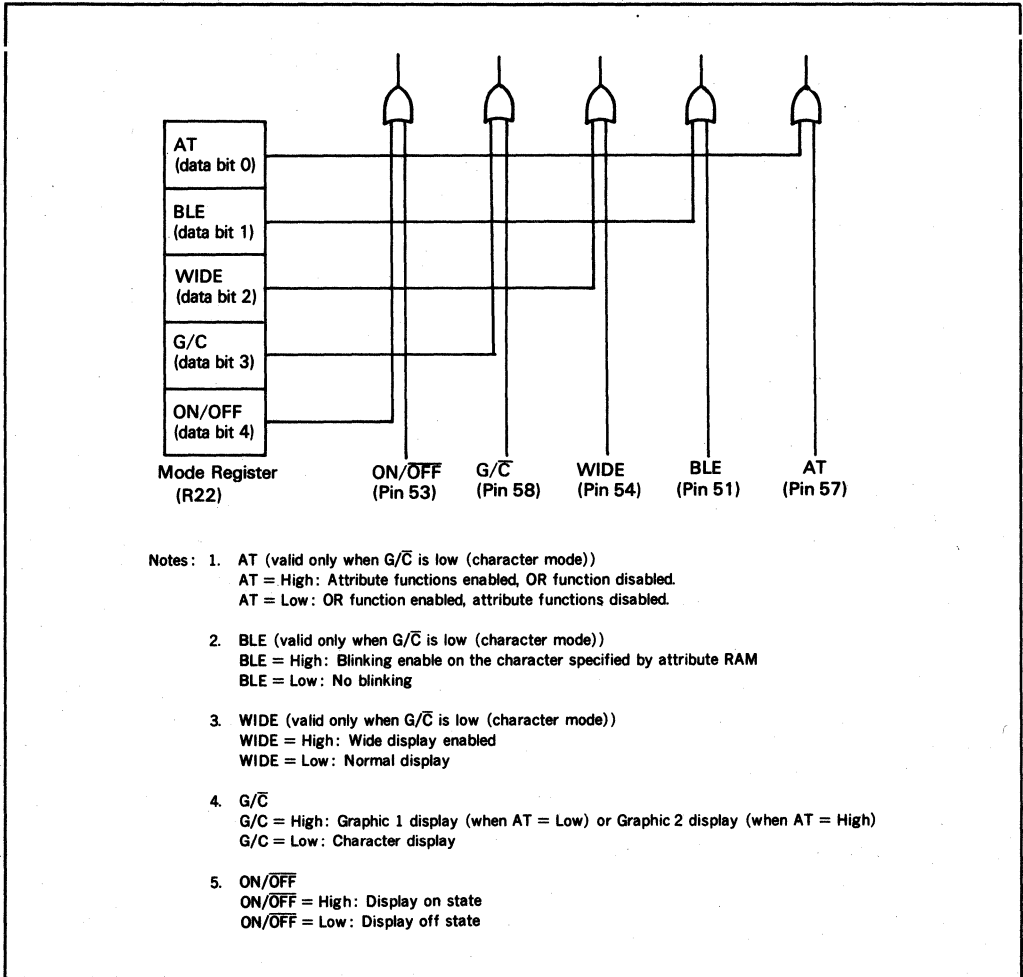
AT
(data bit 0)

BLE
(data bit 1)

WIDE
(data bit 2)

G/C
(data bit 3)

ON/OFF
(data bit 4)

Mode Register
(R22)

ON/$\overline{\text{OFF}}$
(Pin 53)

G/$\overline{\text{C}}$
(Pin 58)

WIDE
(Pin 54)

BLE
(Pin 51)

AT
(Pin 57)

Notes: 1. AT (valid only when G/$\overline{\text{C}}$ is low (character mode))
AT = High: Attribute functions enabled, OR function disabled.
AT = Low: OR function enabled, attribute functions disabled.

2. BLE (valid only when G/$\overline{\text{C}}$ is low (character mode))
BLE = High: Blinking enable on the character specified by attribute RAM
BLE = Low: No blinking

3. WIDE (valid only when G/$\overline{\text{C}}$ is low (character mode))
WIDE = High: Wide display enabled
WIDE = Low: Normal display

4. G/$\overline{\text{C}}$
G/C = High: Graphic 1 display (when AT = Low) or Graphic 2 display (when AT = High)
G/C = Low: Character display

5. ON/$\overline{\text{OFF}}$
ON/$\overline{\text{OFF}}$ = High: Display on state
ON/$\overline{\text{OFF}}$ = Low: Display off state